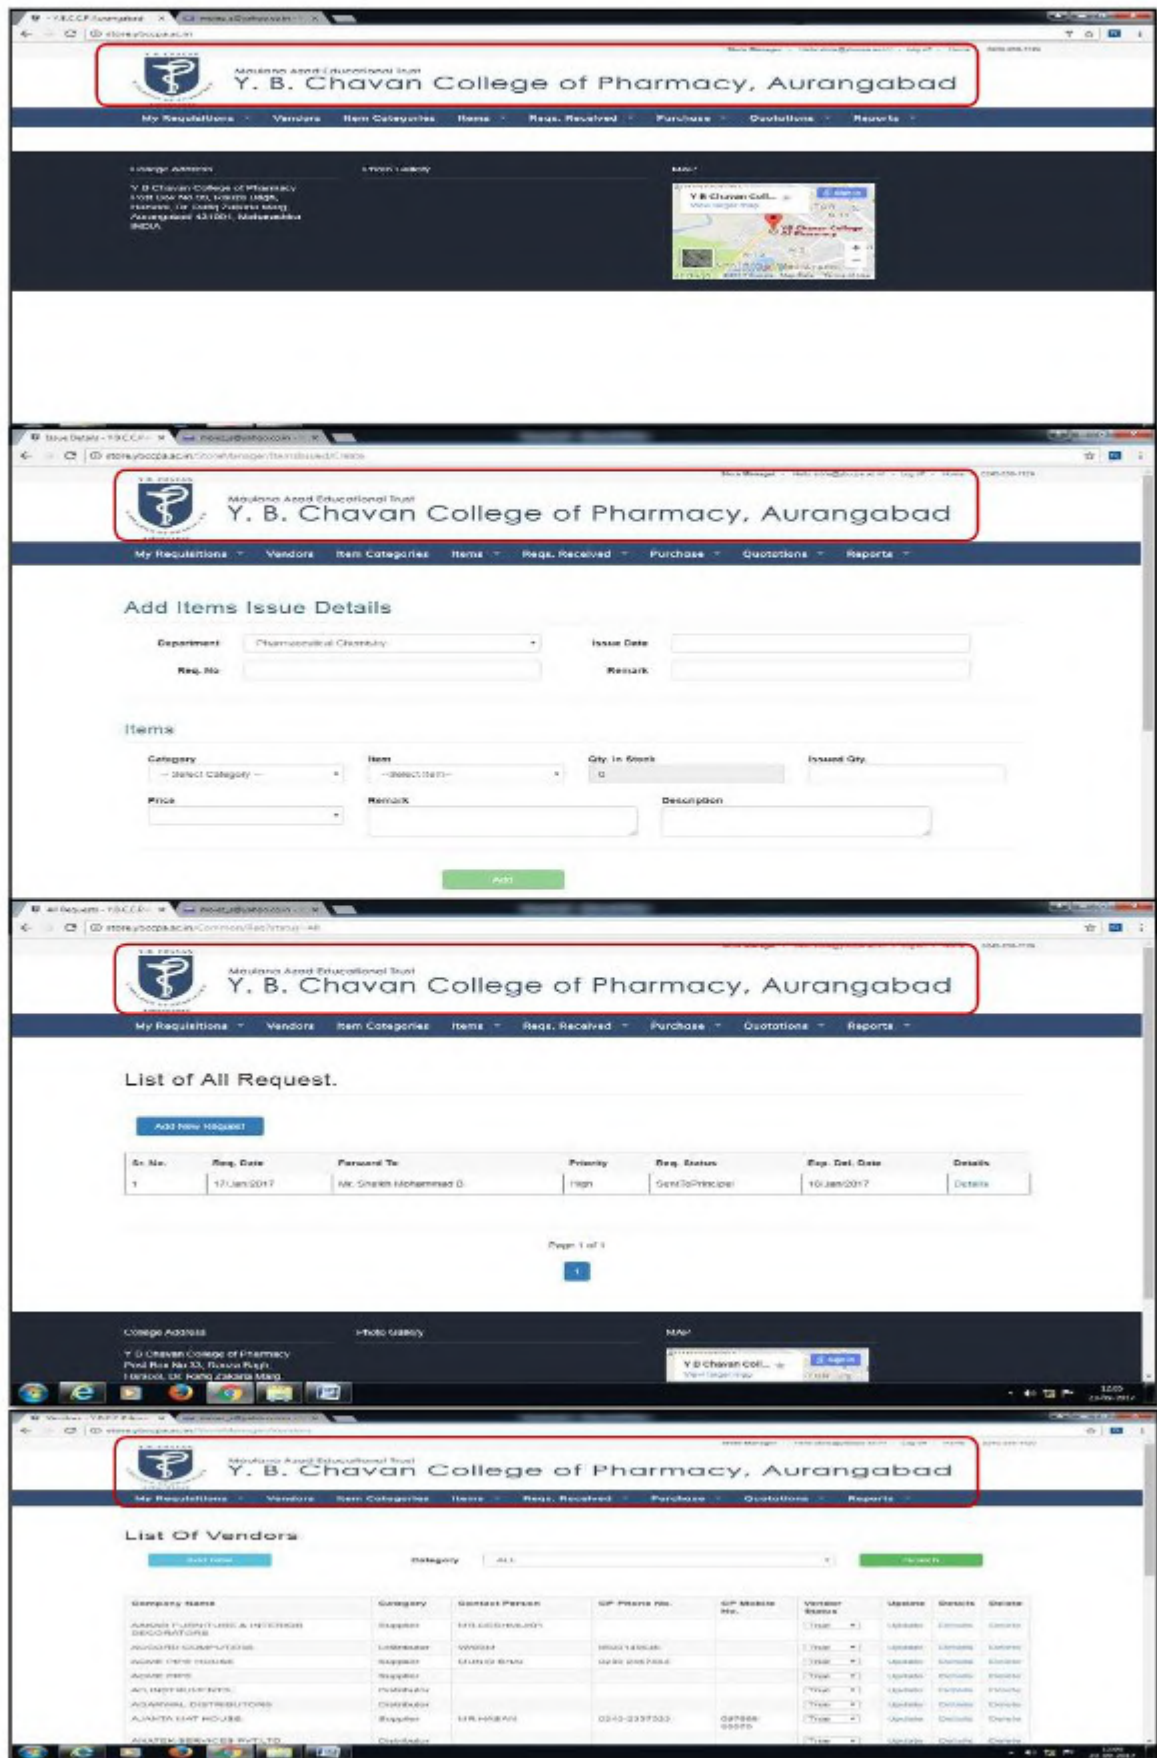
Maulana Azad Educational Trust
Y. B. Chavan College of Pharmacy, Aurangabad

My Requisitions Vendors Item Categories Items Reqs. Received Purchase Quotations Reports

College Address
Y B Chavan College of Pharmacy
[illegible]
Aurangabad 431001, Maharashtra
INDIA

Photo Gallery

MAP
Y B Chavan Coll...

Maulana Azad Educational Trust
Y. B. Chavan College of Pharmacy, Aurangabad

My Requisitions Vendors Item Categories Items Reqs. Received Purchase Quotations Reports

Add Items Issue Details

Department Pharmaceutical Chemistry
Issue Date
Req. No
Remark

Items

Category -- Select Category --
Item --Select Item--
Qty. In Stock 0
Issued Qty.
Price
Remark
Description

Add

Maulana Azad Educational Trust
Y. B. Chavan College of Pharmacy, Aurangabad

My Requisitions Vendors Item Categories Items Reqs. Received Purchase Quotations Reports

List of All Request.

Add New Request

| Sr. No. | Req. Date | Forward To | Priority | Req. Status | Exp. Del. Date | Details |
|---|---|---|---|---|---|---|
| 1 | 17/Jan/2017 | Mr. Shaikh Mohammed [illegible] | High | SendToPrincipal | 10/Jan/2017 | Details |

Page 1 of 1
1

College Address
Y B Chavan College of Pharmacy
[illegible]

Photo Gallery

MAP
Y B Chavan Coll...

Maulana Azad Educational Trust
Y. B. Chavan College of Pharmacy, Aurangabad

My Requisitions Vendors Item Categories Items Reqs. Received Purchase Quotations Reports

List Of Vendors

Add New Category ALL Search

| Company Name | Category | Contact Person | OF Phone No. | OF Mobile No. | Vendor Status | Update | Details | Delete |
|---|---|---|---|---|---|---|---|---|
| AMAN FURNITURE & INTERIOR DECORATORS | Supplier | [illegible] | | | True | Update | Details | Delete |
| ACCORD COMPUTERS | Distributor | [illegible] | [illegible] | | True | Update | Details | Delete |
| ADARSH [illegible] HOUSE | Supplier | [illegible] | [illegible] | | True | Update | Details | Delete |
| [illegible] | Supplier | | | | True | Update | Details | Delete |
| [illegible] | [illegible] | | | | True | Update | Details | Delete |
| AGARWAL DISTRIBUTORS | Distributor | | | | True | Update | Details | Delete |
| AJANTA HAT HOUSE | Supplier | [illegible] | 0240-2337333 | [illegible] | True | Update | Details | Delete |
| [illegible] SERVICES PVT.LTD | Distributor | | | | True | Update | Details | Delete |